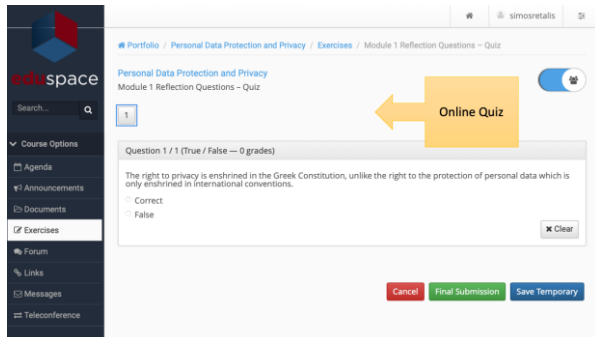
eduspace

Search...

Course Options
Agenda
Announcements
Documents
Exercises
Forum
Links
Messages
Teleconference

simosretalis

Portfolio / Personal Data Protection and Privacy / Exercises / Module 1 Reflection Questions – Quiz

Personal Data Protection and Privacy
Module 1 Reflection Questions – Quiz

Online Quiz

1

Question 1 / 1 (True / False — 0 grades)

The right to privacy is enshrined in the Greek Constitution, unlike the right to the protection of personal data which is only enshrined in international conventions.

Correct
False

Clear

Cancel
Final Submission
Save Temporary